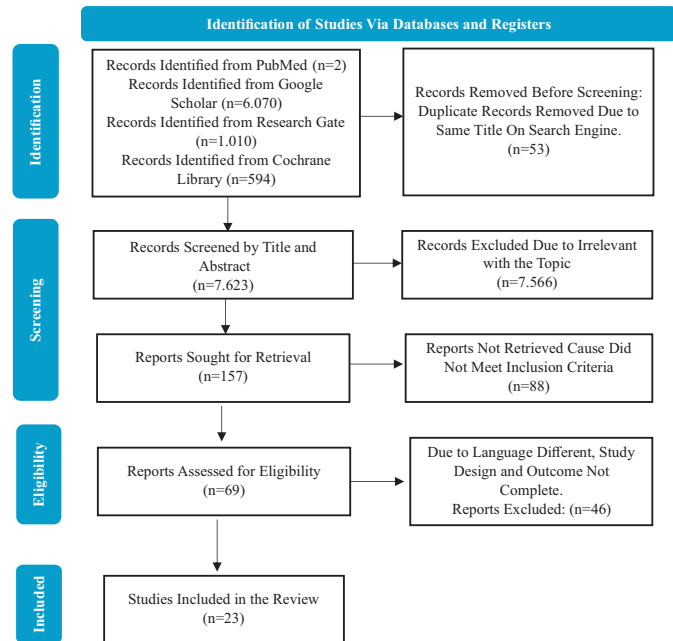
Identification of Studies Via Databases and Registers

Identification

Records Identified from PubMed (n=2)
Records Identified from Google Scholar (n=6.070)
Records Identified from Research Gate (n=1.010)
Records Identified from Cochrane Library (n=594)

Records Removed Before Screening: Duplicate Records Removed Due to Same Title On Search Engine. (n=53)

Screening

Records Screened by Title and Abstract (n=7.623)

Records Excluded Due to Irrelevant with the Topic (n=7.566)

Reports Sought for Retrieval (n=157)

Reports Not Retrieved Cause Did Not Meet Inclusion Criteria (n=88)

Eligibility

Reports Assessed for Eligibility (n=69)

Due to Language Different, Study Design and Outcome Not Complete.
Reports Excluded: (n=46)

Included

Studies Included in the Review (n=23)